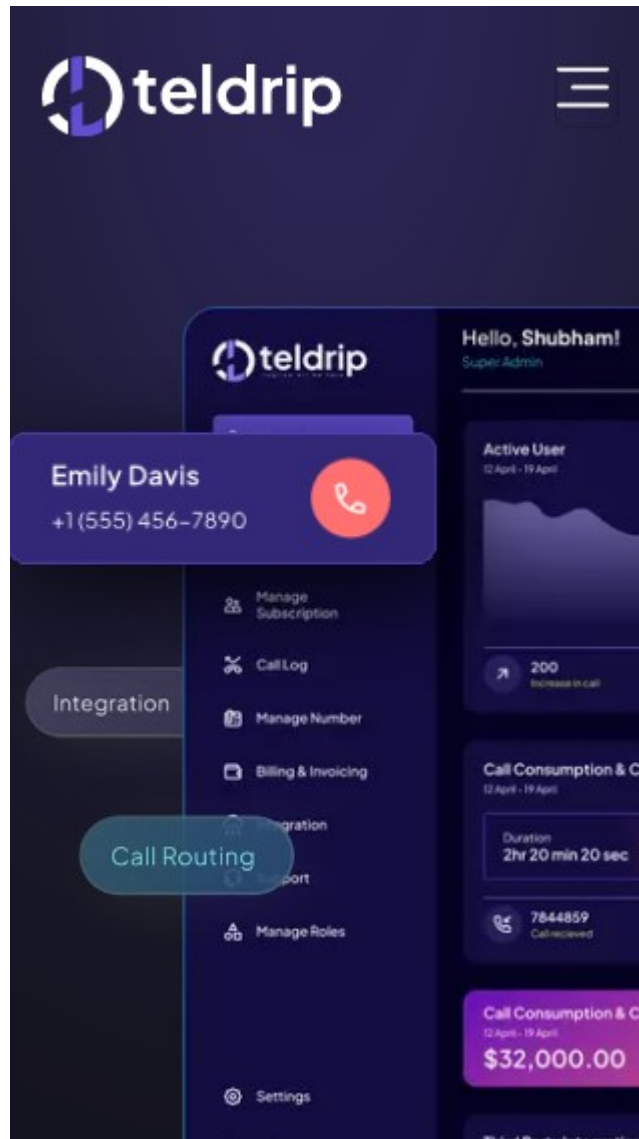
teldrip

teldrip

Hello, Shubham!
Super Admin

Emily Davis
+1(555) 456-7890

Active User
12 April - 19 April

Manage Subscription

Call Log

Integration

Manage Number

Billing & Invoicing

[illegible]gration

Call Routing

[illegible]port

Manage Roles

Settings

200
Increase in call

Call Consumption & C
12 April - 19 April

Duration
2hr 20 min 20 sec

7844859
Call recieved

Call Consumption & C
12 April - 19 April
$32,000.00